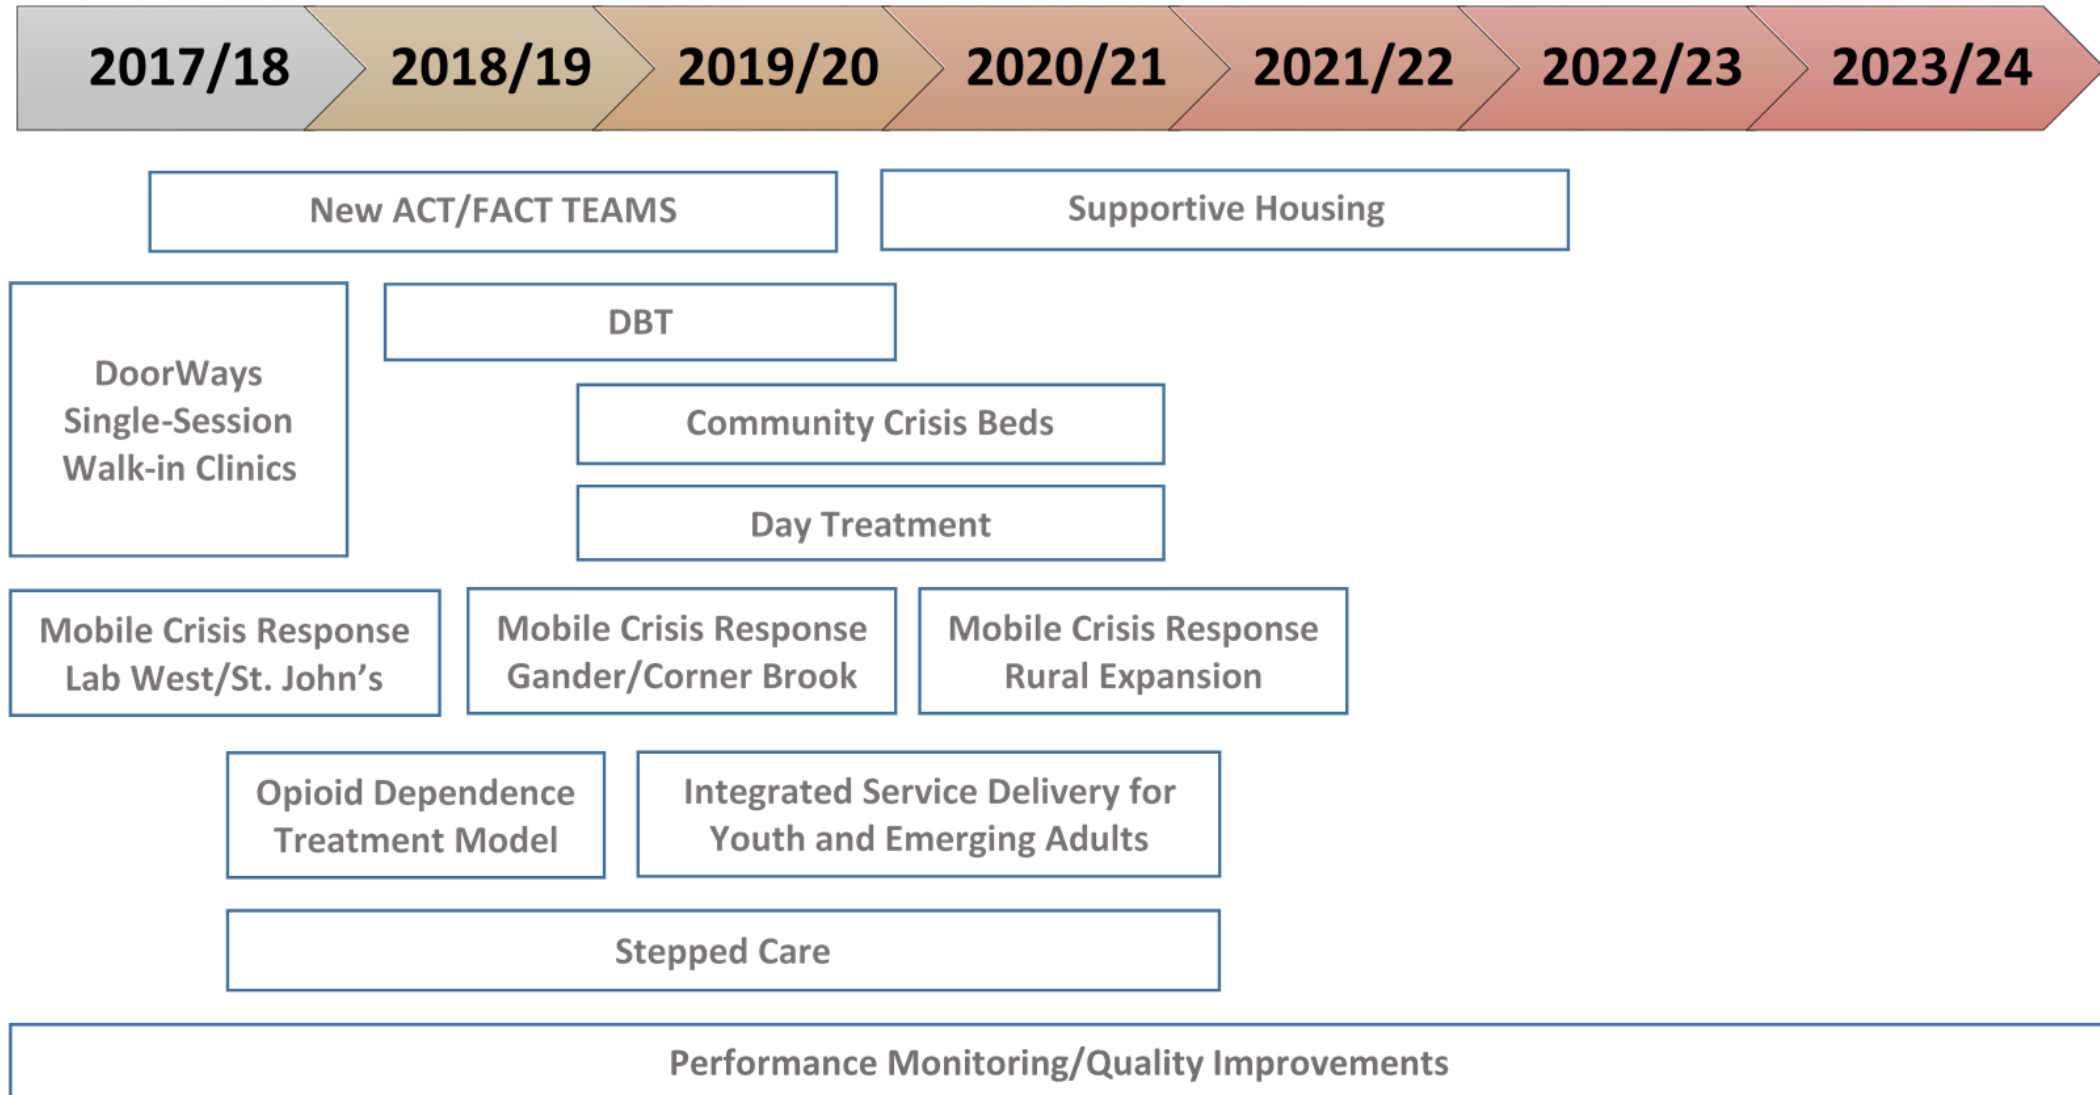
2017/18 2018/19 2019/20 2020/21 2021/22 2022/23 2023/24

New ACT/FACT TEAMS

Supportive Housing

DoorWays Single-Session Walk-in Clinics

DBT

Community Crisis Beds

Day Treatment

Mobile Crisis Response Lab West/St. John's

Mobile Crisis Response Gander/Corner Brook

Mobile Crisis Response Rural Expansion

Opioid Dependence Treatment Model

Integrated Service Delivery for Youth and Emerging Adults

Stepped Care

Performance Monitoring/Quality Improvements